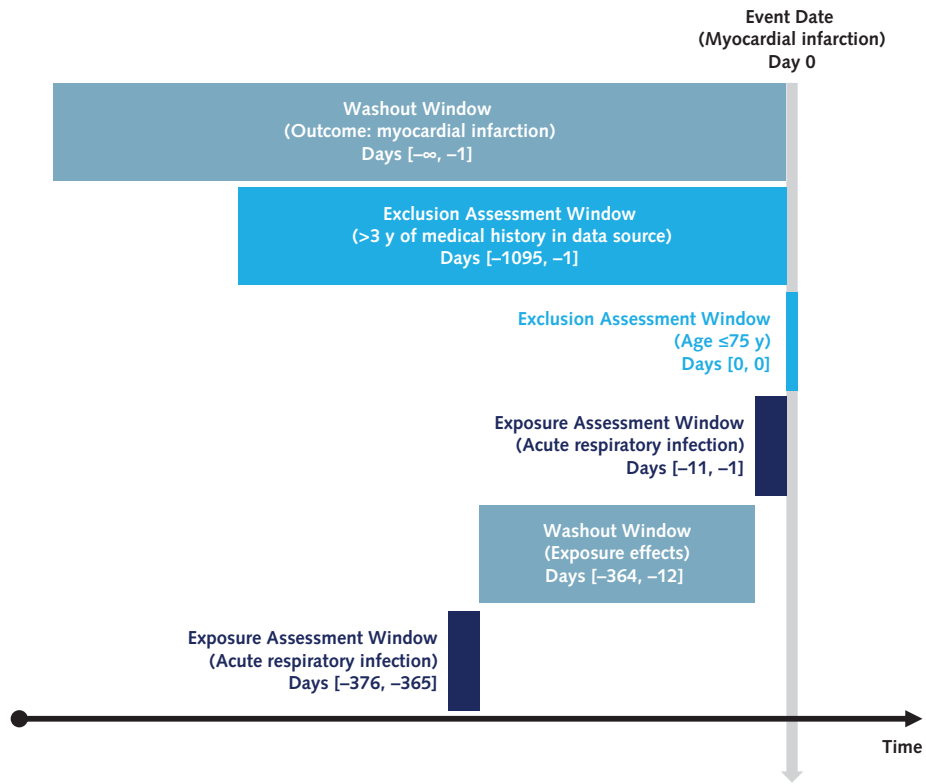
Event Date
(Myocardial infarction)
Day 0

Washout Window
(Outcome: myocardial infarction)
Days [–∞, –1]

Exclusion Assessment Window
(>3 y of medical history in data source)
Days [–1095, –1]

Exclusion Assessment Window
(Age ≤75 y)
Days [0, 0]

Exposure Assessment Window
(Acute respiratory infection)
Days [–11, –1]

Washout Window
(Exposure effects)
Days [–364, –12]

Exposure Assessment Window
(Acute respiratory infection)
Days [–376, –365]

Time